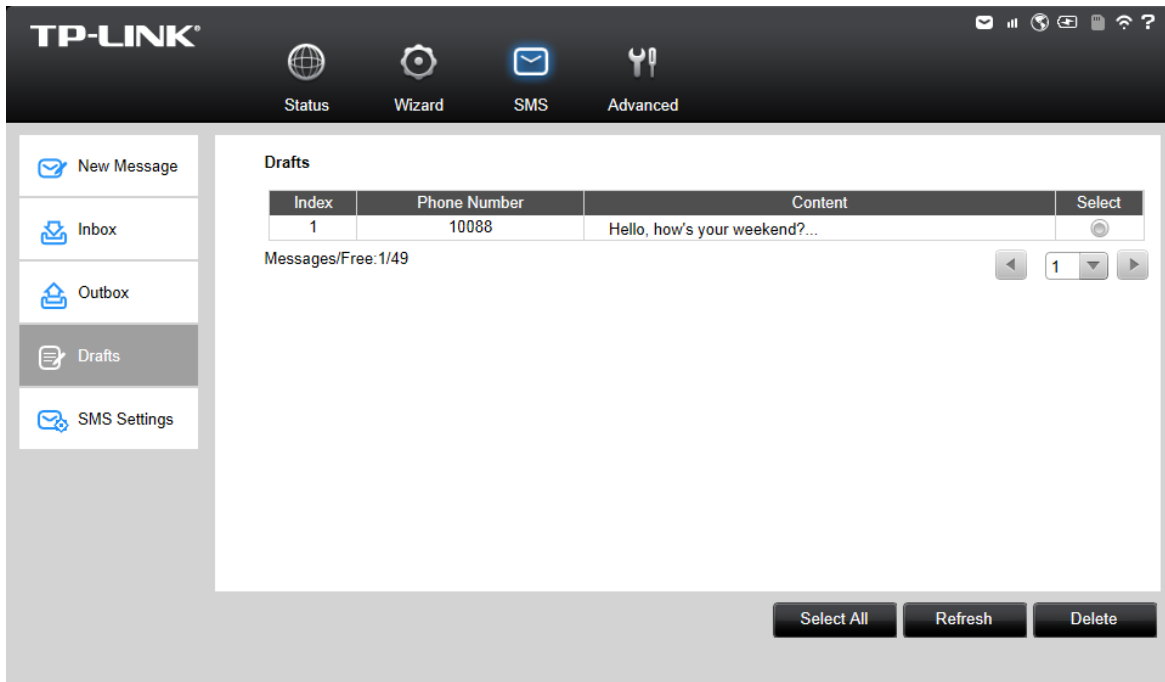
TP-LINK®

?

Status Wizard SMS Advanced

New Message

Inbox

Outbox

Drafts

SMS Settings

Drafts

| Index | Phone Number | Content | Select |
|---|---|---|---|
| 1 | 10088 | Hello, how's your weekend?... | |

Messages/Free:1/49

1

Select All Refresh Delete